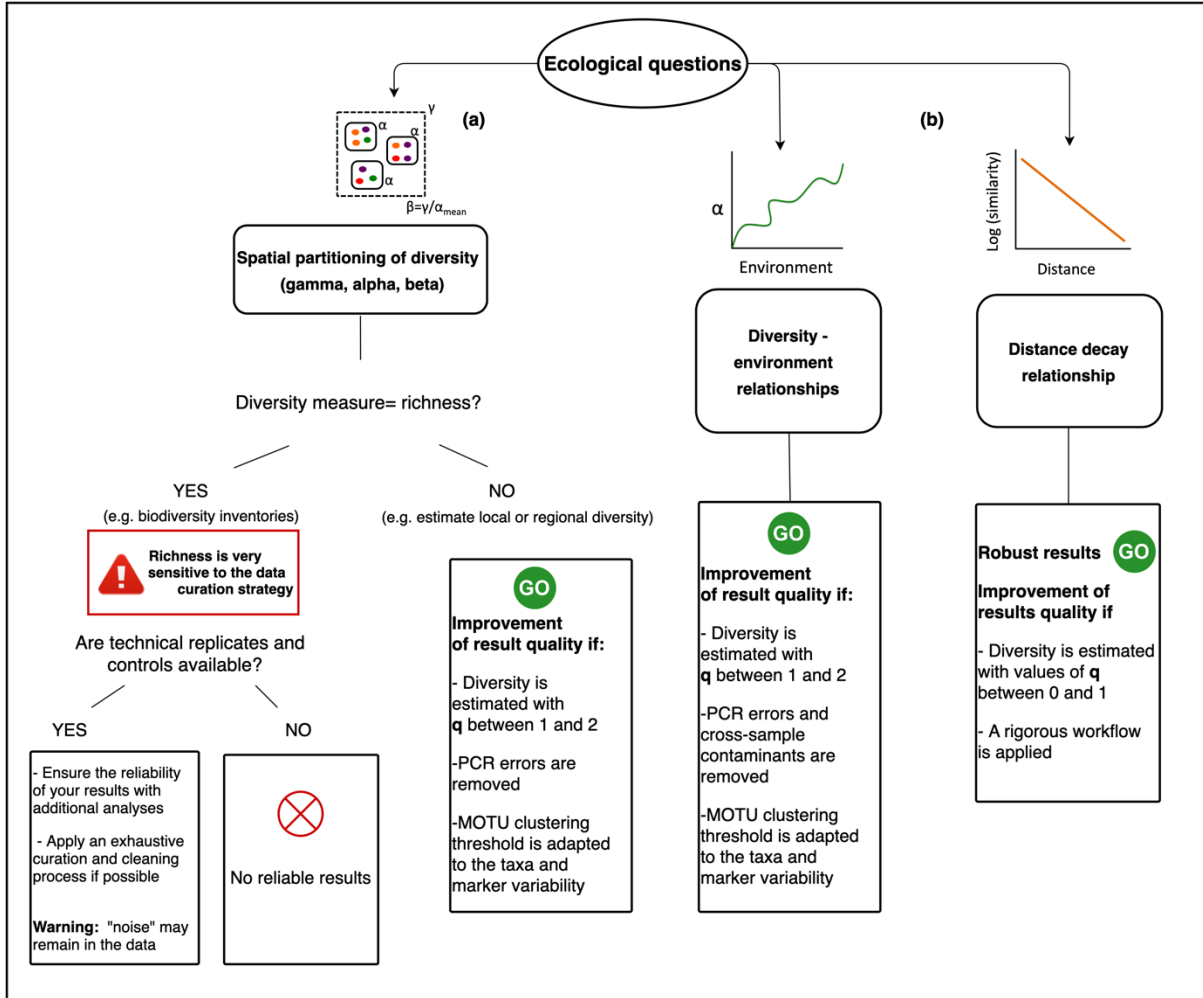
Ecological questions

(a)

γ
α
α
α
$\beta=\gamma/\alpha_{mean}$

Spatial partitioning of diversity (gamma, alpha, beta)

Diversity measure= richness?

YES
(e.g. biodiversity inventories)

Richness is very sensitive to the data curation strategy

Are technical replicates and controls available?

YES

- Ensure the reliability of your results with additional analyses

- Apply an exhaustive curation and cleaning process if possible

Warning: "noise" may remain in the data

NO

No reliable results

NO
(e.g. estimate local or regional diversity)

GO
Improvement of result quality if:

- Diversity is estimated with q between 1 and 2

-PCR errors are removed

-MOTU clustering threshold is adapted to the taxa and marker variability

(b)

α
Environment

Diversity - environment relationships

GO
Improvement of result quality if:

- Diversity is estimated with q between 1 and 2

-PCR errors and cross-sample contaminants are removed

-MOTU clustering threshold is adapted to the taxa and marker variability

Log (similarity)
Distance

Distance decay relationship

Robust results GO
Improvement of results quality if

- Diversity is estimated with values of q between 0 and 1

- A rigorous workflow is applied